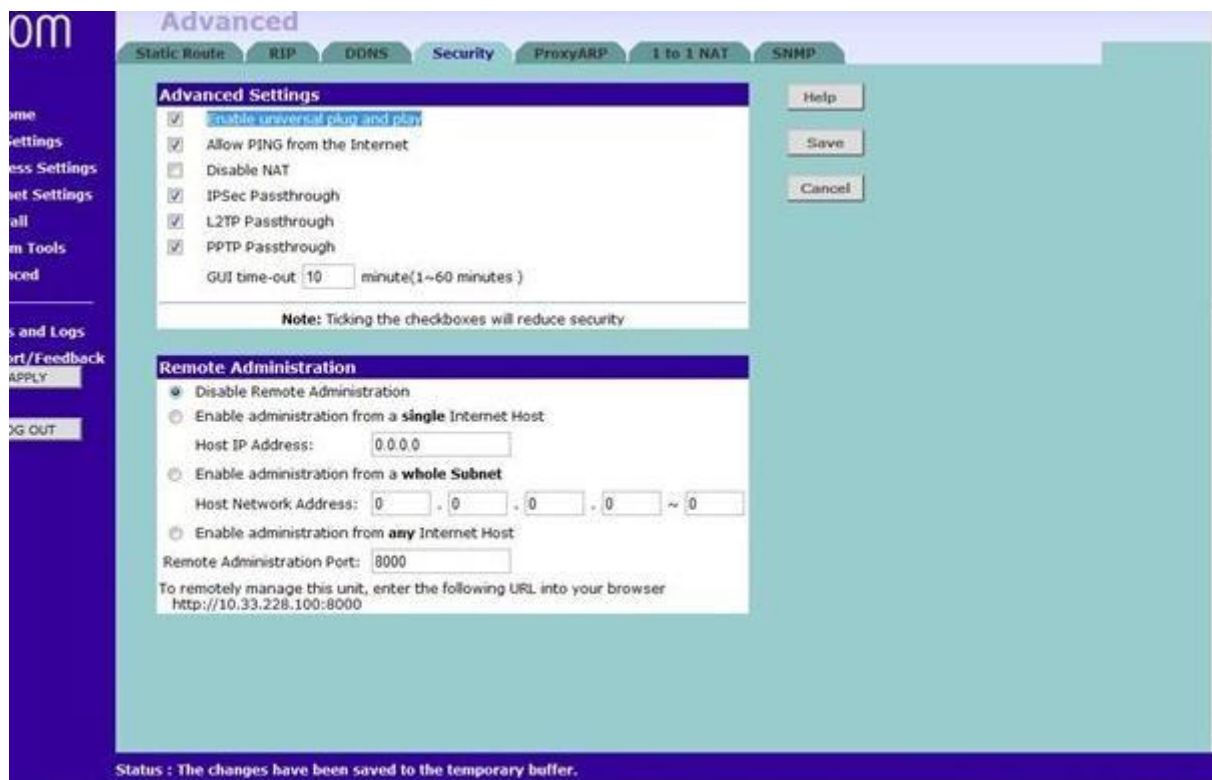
om

ome
ettings
ess Settings
et Settings
all
m Tools
ced

s and Logs
ort/Feedback
APPLY

OG OUT

Advanced

Static Route | RIP | DDNS | Security | ProxyARP | 1 to 1 NAT | SNMP

Advanced Settings

Enable universal plug and play
Allow PING from the Internet
Disable NAT
IPSec Passthrough
L2TP Passthrough
PPTP Passthrough
GUI time-out 10 minute(1~60 minutes )

Note: Ticking the checkboxes will reduce security

Help

Save

Cancel

Remote Administration

Disable Remote Administration
Enable administration from a single Internet Host
Host IP Address: 0.0.0.0
Enable administration from a whole Subnet
Host Network Address: 0 . 0 . 0 . 0 ~ 0
Enable administration from any Internet Host
Remote Administration Port: 8000
To remotely manage this unit, enter the following URL into your browser http://10.33.228.100:8000

Status : The changes have been saved to the temporary buffer.